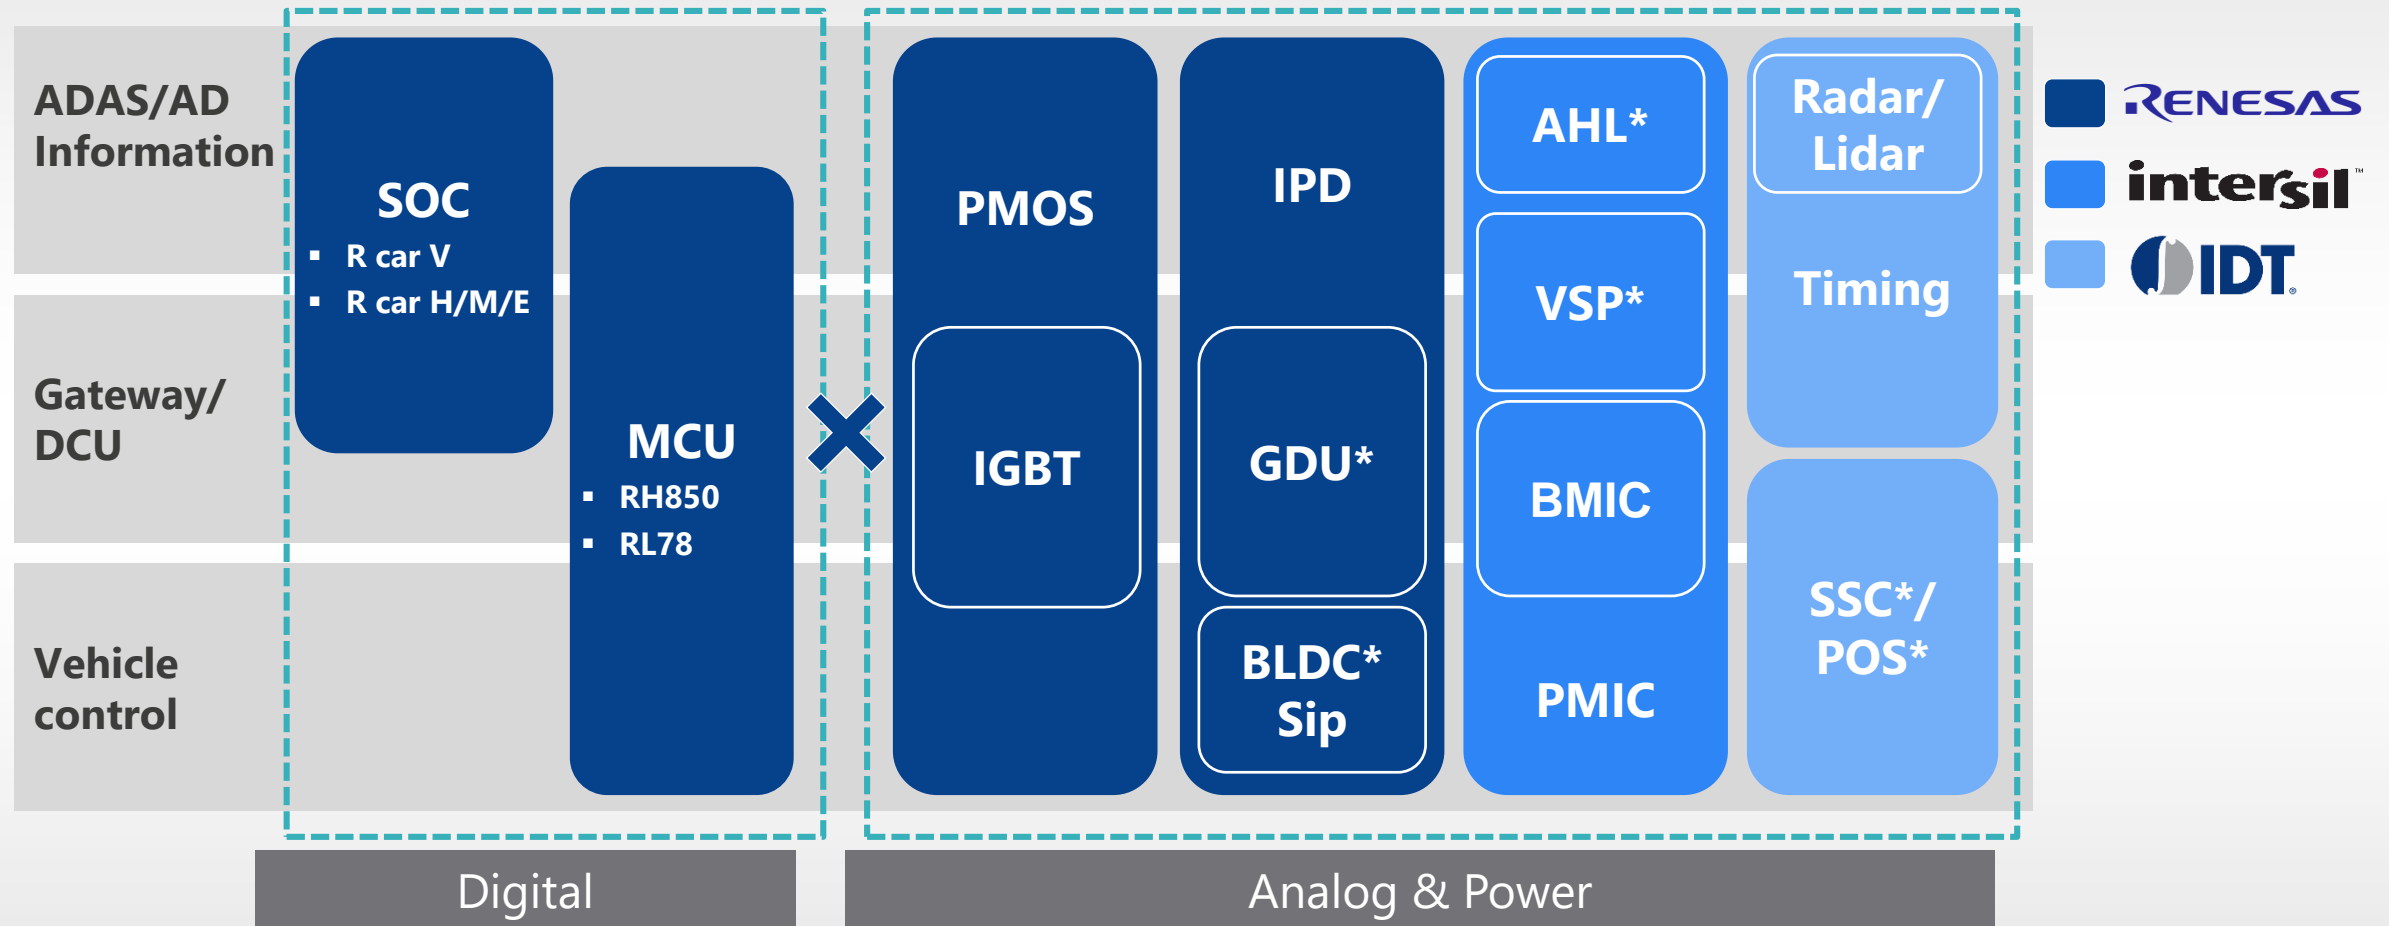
ADAS/AD Information

Gateway/ DCU

Vehicle control

SOC
- R car V
- R car H/M/E

MCU
- RH850
- RL78

PMOS

IGBT

IPD

GDU*

BLDC* Sip

AHL*

VSP*

BMIC

PMIC

Radar/ Lidar

Timing

SSC*/ POS*

RENESAS

intersil

IDT

Digital

Analog & Power